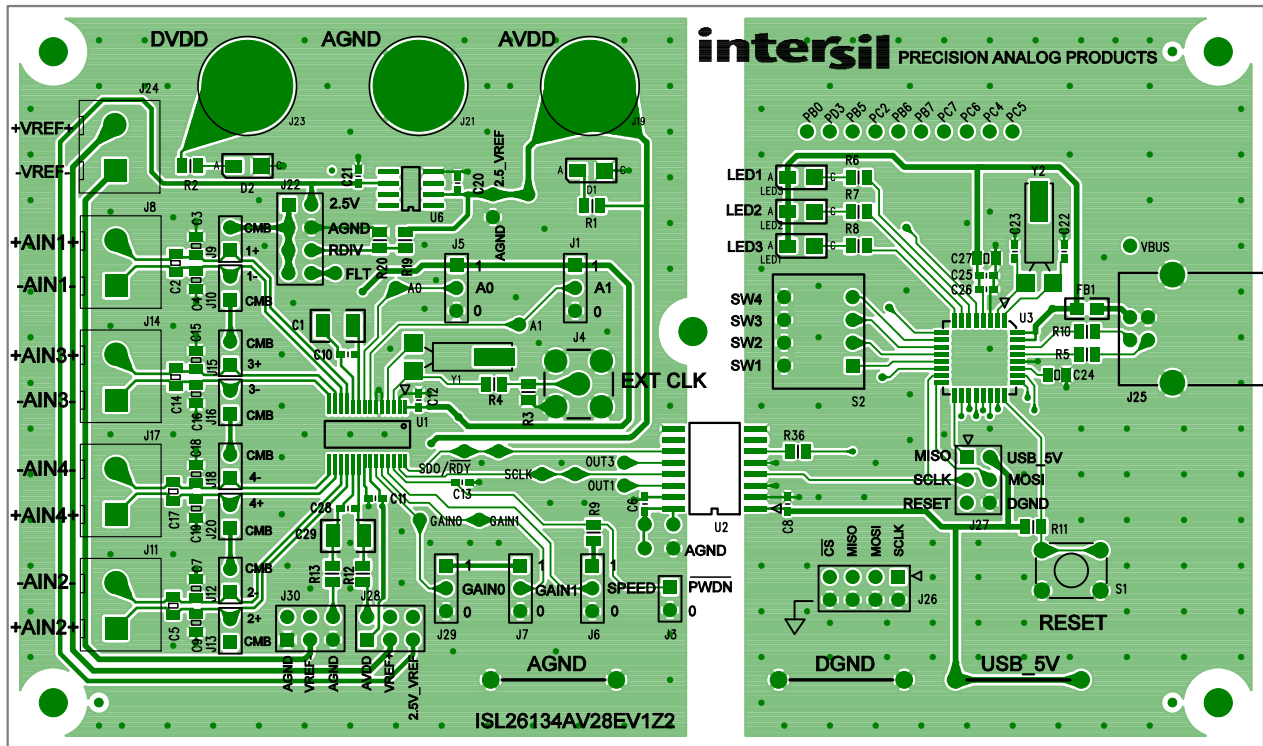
DVDD AGND AVDD

intersil PRECISION ANALOG PRODUCTS

J24 J23 J21 J19

+VREF+
-VREF-

R2 D2 C21 2.5_VREF
J22 2.5V C20
U6 AGND RDIV FLT R20 R19
D1 R1

J8
+AIN1+
-AIN1-
C3 C2 C4 CMB 1+ 1- CMB J9 J10

J5 1 A0 0
J1 1 A1 0
A0 A1

J14
+AIN3+
-AIN3-
C15 C14 C16 CMB 3+ 3- CMB J15 J16

C1 C10 Y1 R4 R3 J4 EXT CLK C12 U1

J17
-AIN4-
+AIN4+
C18 C17 C19 CMB 4- 4+ CMB J18 J20

SDO/RDY SCLK OUT3 OUT1 C13

J11
-AIN2-
+AIN2+
C7 C5 C9 CMB 2- 2+ CMB J12 J13

C28 C29 C11 R13 R12
GAIN0 GAIN1 R9

J30 J28
AGND VREF- AGND AVDD VREF+ 2.5V_VREF

1 GAIN0 0 J29
1 GAIN1 0 J7
1 SPEED 0 J6
PWDN 0 J3

C6 AGND U2 R36 C8

AGND
ISL26134AV28EV1Z2

PB0 PD3 PB5 PC2 PB6 PB7 PC7 PC6 PC4 PC5

LED1 A C LED3 R6
LED2 A C LED2 R7
LED3 A C LED1 R8

Y2 C23 C22
VBUS
C27 C25 C26 U3
FB1
SW4 SW3 SW2 SW1 S2
R10 R5 C24
J25

MISO USB_5V
SCLK MOSI
RESET DGND
J27 R11

CS MISO MOSI SCLK
J26
S1
RESET

DGND
USB_5V